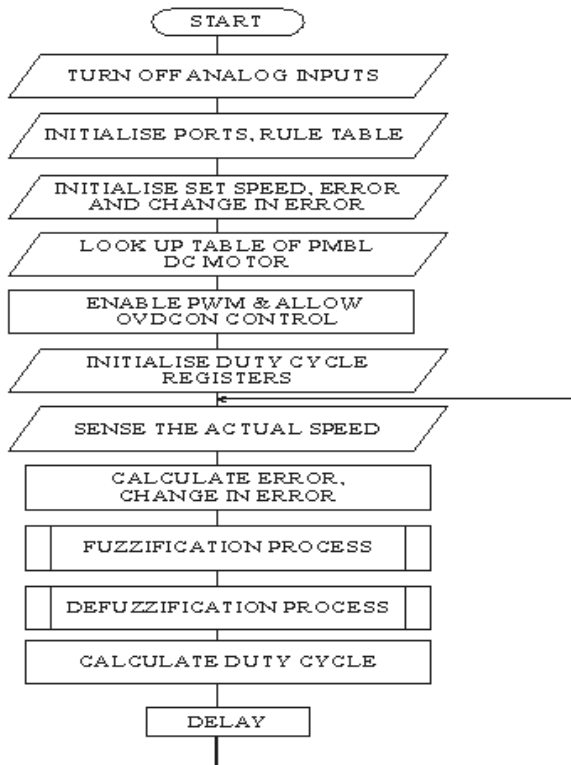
START

TURN OFF ANALOG INPUTS

INITIALISE PORTS, RULE TABLE

INITIALISE SET SPEED, ERROR AND CHANGE IN ERROR

LOOK UP TABLE OF PMBL DC MOTOR

ENABLE PWM & ALLOW OVDCON CONTROL

INITIALISE DUTY CYCLE REGISTERS

SENSE THE ACTUAL SPEED

CALCULATE ERROR, CHANGE IN ERROR

FUZZIFICATION PROCESS

DEFUZZIFICATION PROCESS

CALCULATE DUTY CYCLE

DELAY